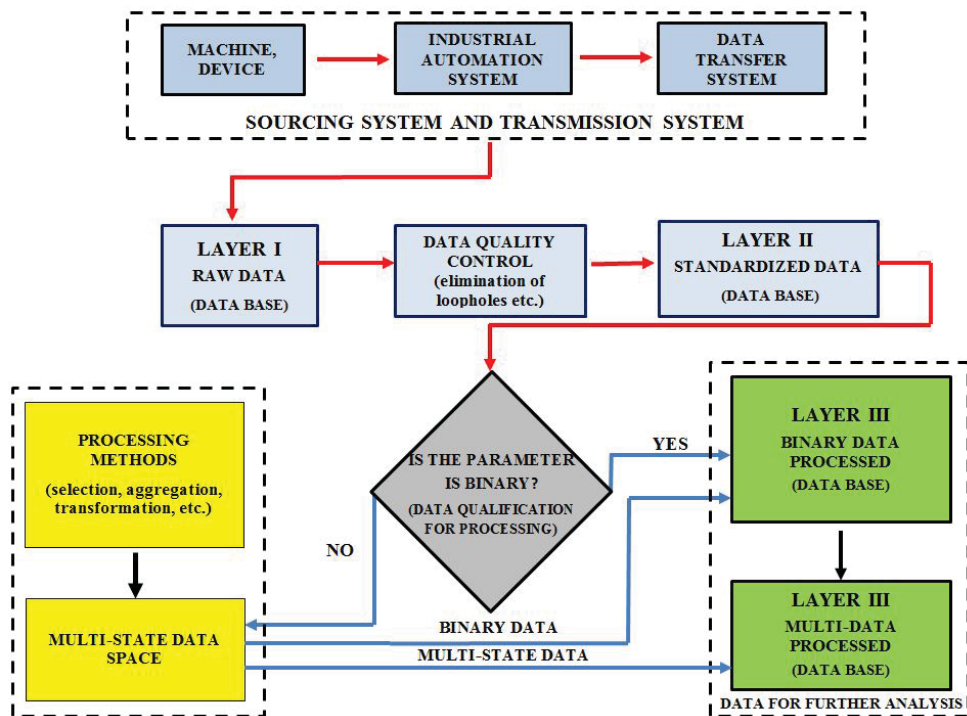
MACHINE, DEVICE

INDUSTRIAL AUTOMATION SYSTEM

DATA TRANSFER SYSTEM

SOURCING SYSTEM AND TRANSMISSION SYSTEM

LAYER I
RAW DATA
(DATA BASE)

DATA QUALITY CONTROL
(elimination of loopholes etc.)

LAYER II
STANDARDIZED DATA
(DATA BASE)

PROCESSING METHODS
(selection, aggregation, transformation, etc.)

IS THE PARAMETER IS BINARY?
(DATA QUALIFICATION FOR PROCESSING)

YES

NO

LAYER III
BINARY DATA PROCESSED
(DATA BASE)

MULTI-STATE DATA SPACE

BINARY DATA

MULTI-STATE DATA

LAYER III
MULTI-DATA PROCESSED
(DATA BASE)

DATA FOR FURTHER ANALYSIS